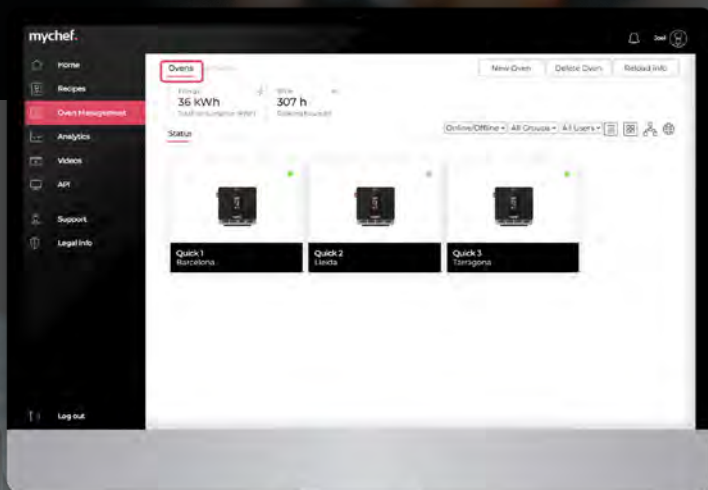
mychef.

Joel

Home
Recipes
Oven Management
Analytics
Videos
API
Support
Legal info
Log out

Ovens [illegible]

New Oven
Delete Oven
Reload info

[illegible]
36 kWh
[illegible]

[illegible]
307 h
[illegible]

Status

Online/Offline
All Groups
All Users

Quick 1
Barcelona

Quick 2
Lleida

Quick 3
Tarragona